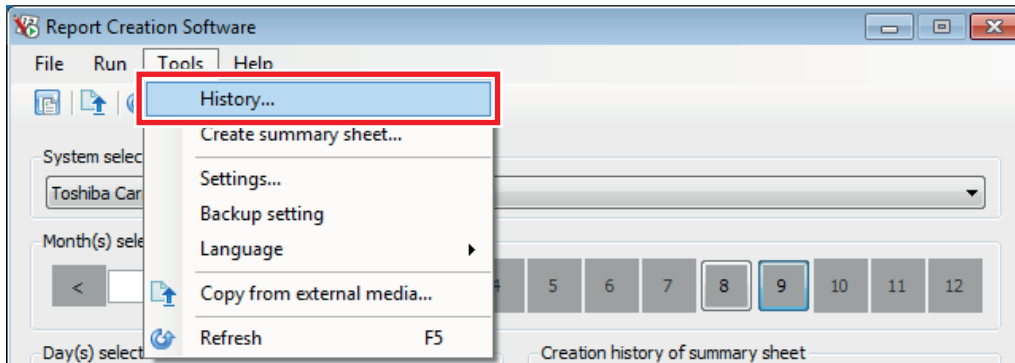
Report Creation Software

File Run Tools Help

History...
Create summary sheet...
Settings...
Backup setting
Language
Copy from external media...
Refresh F5

System selec
Toshiba Car

Month(s) sele
<
4 5 6 7 8 9 10 11 12

Day(s) select
Creation history of summary sheet